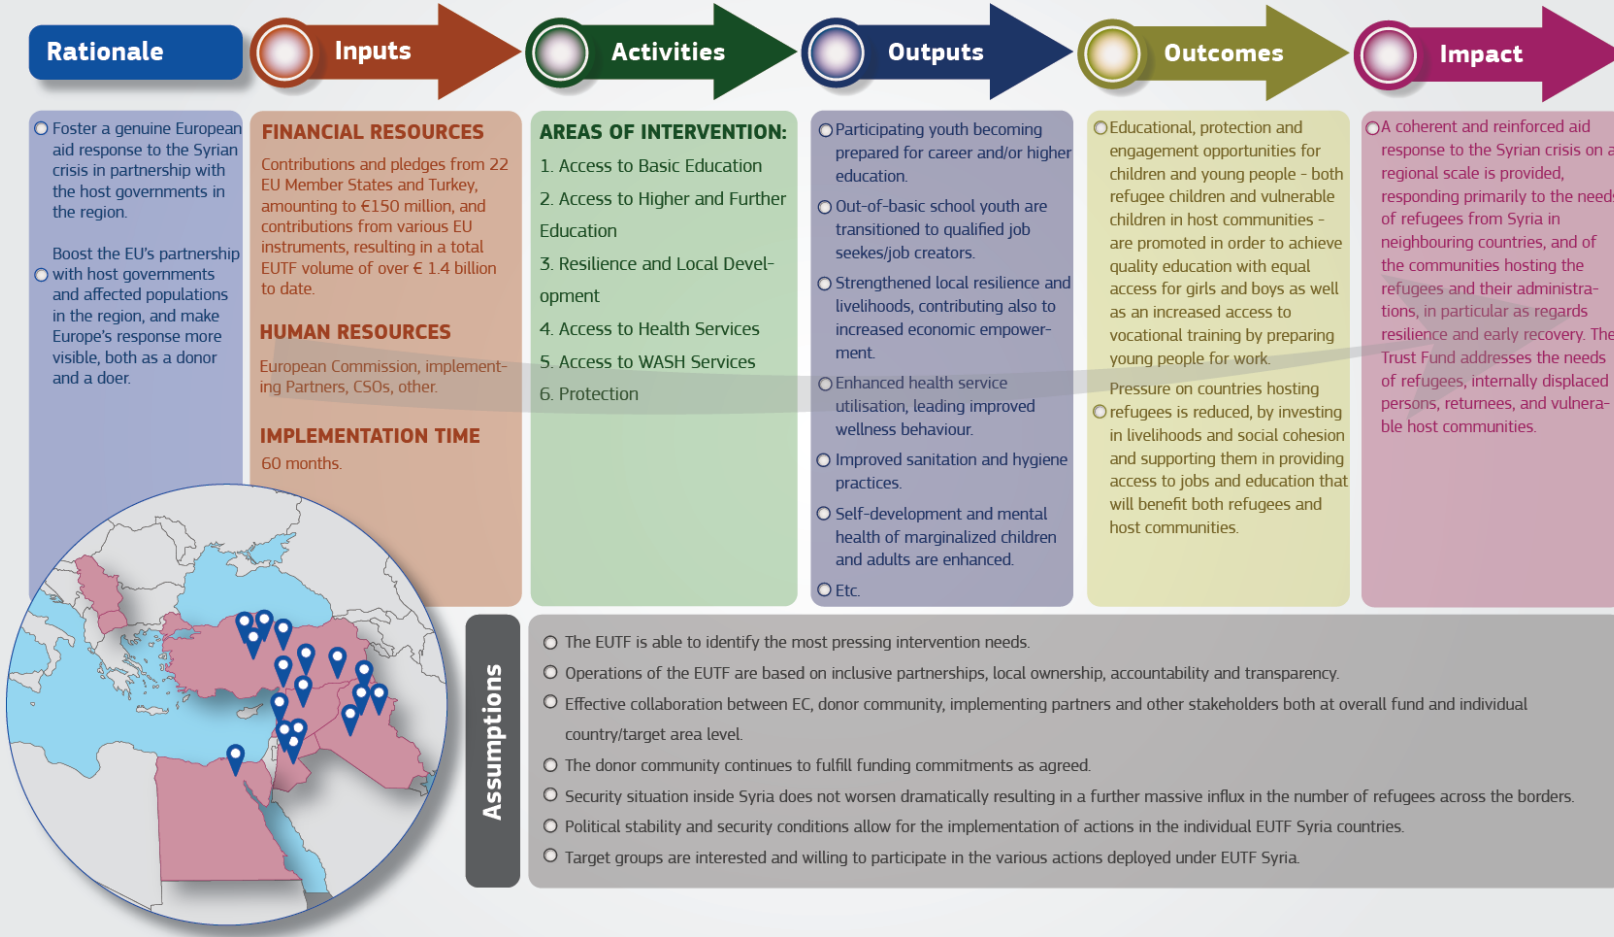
Rationale

Inputs

Activities

Outputs

Outcomes

Impact

Foster a genuine European aid response to the Syrian crisis in partnership with the host governments in the region.

Boost the EU's partnership with host governments and affected populations in the region, and make Europe's response more visible, both as a donor and a doer.

FINANCIAL RESOURCES

Contributions and pledges from 22 EU Member States and Turkey, amounting to €150 million, and contributions from various EU instruments, resulting in a total EUTF volume of over € 1.4 billion to date.

HUMAN RESOURCES

European Commission, implementing Partners, CSOs, other.

IMPLEMENTATION TIME

60 months.

AREAS OF INTERVENTION:

1. Access to Basic Education

2. Access to Higher and Further Education

3. Resilience and Local Development

4. Access to Health Services

5. Access to WASH Services

6. Protection

Participating youth becoming prepared for career and/or higher education.

Out-of-basic school youth are transitioned to qualified job seekes/job creators.

Strengthened local resilience and livelihoods, contributing also to increased economic empowerment.

Enhanced health service utilisation, leading improved wellness behaviour.

Improved sanitation and hygiene practices.

Self-development and mental health of marginalized children and adults are enhanced.

Etc.

Educational, protection and engagement opportunities for children and young people - both refugee children and vulnerable children in host communities - are promoted in order to achieve quality education with equal access for girls and boys as well as an increased access to vocational training by preparing young people for work.

Pressure on countries hosting refugees is reduced, by investing in livelihoods and social cohesion and supporting them in providing access to jobs and education that will benefit both refugees and host communities.

A coherent and reinforced aid response to the Syrian crisis on a regional scale is provided, responding primarily to the needs of refugees from Syria in neighbouring countries, and of the communities hosting the refugees and their administrations, in particular as regards resilience and early recovery. The Trust Fund addresses the needs of refugees, internally displaced persons, returnees, and vulnerable host communities.

Assumptions

The EUTF is able to identify the most pressing intervention needs.

Operations of the EUTF are based on inclusive partnerships, local ownership, accountability and transparency.

Effective collaboration between EC, donor community, implementing partners and other stakeholders both at overall fund and individual country/target area level.

The donor community continues to fulfill funding commitments as agreed.

Security situation inside Syria does not worsen dramatically resulting in a further massive influx in the number of refugees across the borders.

Political stability and security conditions allow for the implementation of actions in the individual EUTF Syria countries.

Target groups are interested and willing to participate in the various actions deployed under EUTF Syria.